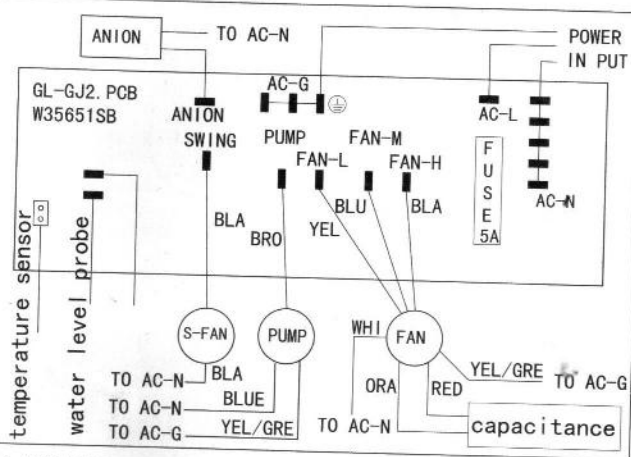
ANION
TO AC-N
POWER
IN PUT
GL-GJ2.PCB
W35651SB
AC-G
ANION
SWING
PUMP
FAN-M
FAN-L
FAN-H
AC-L
FUSE
5A
AC-N
BLA
BRO
YEL
BLU
BLA
temperature sensor
water level probe
S-FAN
PUMP
WHI
FAN
TO AC-N
BLA
TO AC-N
BLUE
TO AC-G
YEL/GRE
ORA
RED
YEL/GRE
TO AC-G
TO AC-N
capacitance